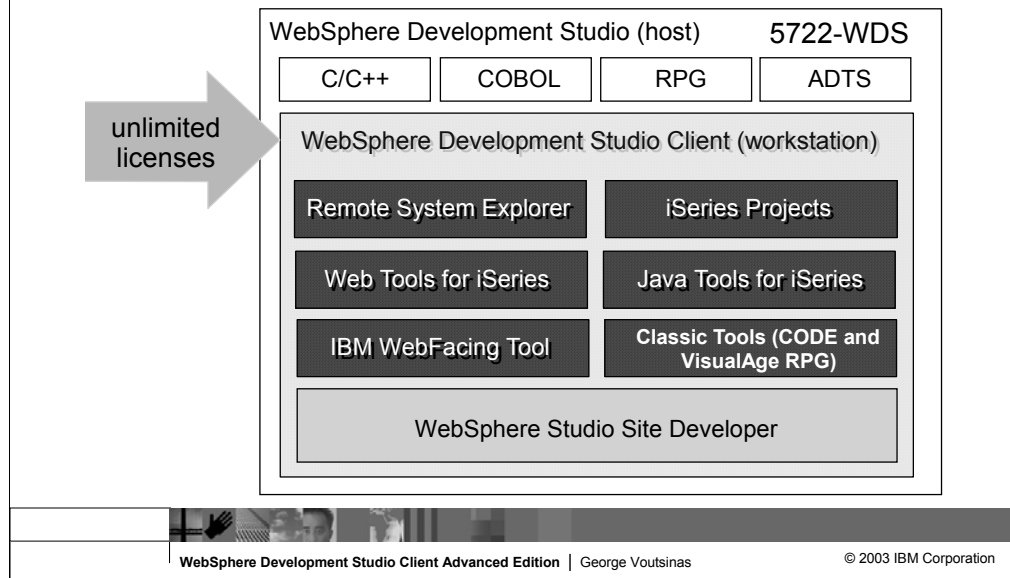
WebSphere Development Studio (host)

5722-WDS

C/C++

COBOL

RPG

ADTS

unlimited licenses

WebSphere Development Studio Client (workstation)

Remote System Explorer

iSeries Projects

Web Tools for iSeries

Java Tools for iSeries

IBM WebFacing Tool

Classic Tools (CODE and VisualAge RPG)

WebSphere Studio Site Developer

WebSphere Development Studio Client Advanced Edition | George Voutsinas

© 2003 IBM Corporation